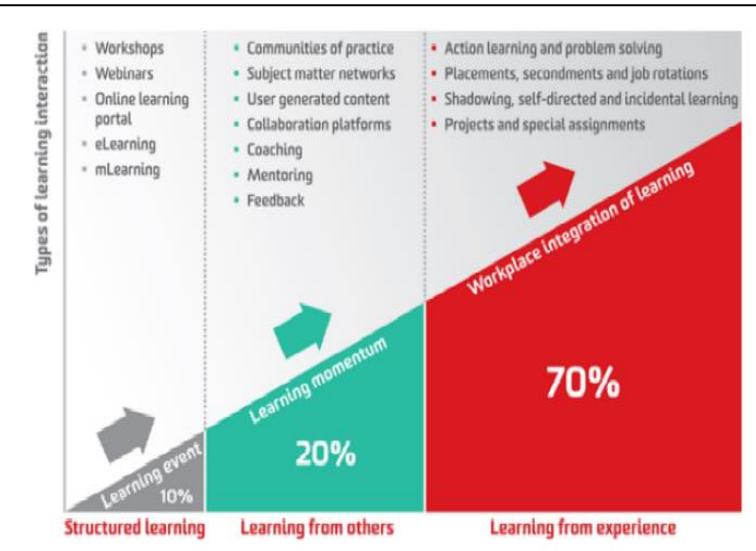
Types of learning interaction

- Workshops
- Webinars
- Online learning portal
- eLearning
- mLearning

- Communities of practice
- Subject matter networks
- User generated content
- Collaboration platforms
- Coaching
- Mentoring
- Feedback

- Action learning and problem solving
- Placements, secondments and job rotations
- Shadowing, self-directed and incidental learning
- Projects and special assignments

Learning event
10%

Learning momentum
20%

Workplace integration of learning
70%

Structured learning

Learning from others

Learning from experience